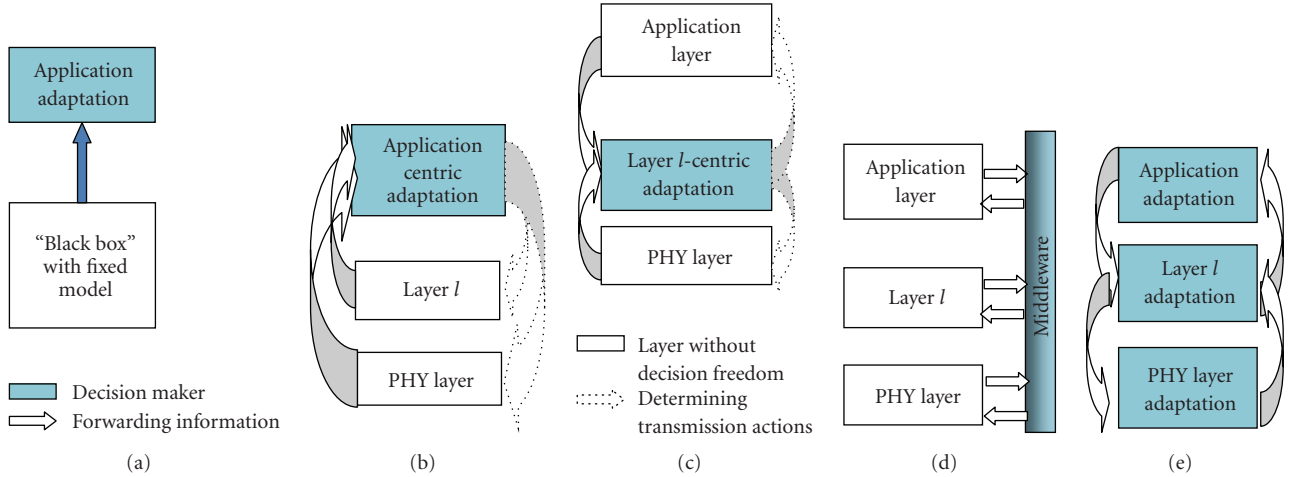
Application adaptation

"Black box" with fixed model

Decision maker
Forwarding information

(a)

Application centric adaptation

Layer $l$

PHY layer

(b)

Application layer

Layer $l$-centric adaptation

PHY layer

Layer without decision freedom
Determining transmission actions

(c)

Application layer

Layer $l$

PHY layer

Middleware

(d)

Application adaptation

Layer $l$ adaptation

PHY layer adaptation

(e)